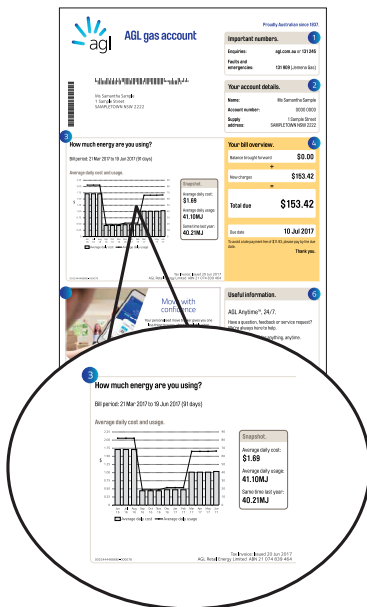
Proudly Australian since 1837

agl

AGL gas account

Important numbers.

Enquiries: agl.com.au or 131 245

Faults and emergencies: 131 909 (Jemena Gas)

Ms Samantha Sample
1 Sample Street
SAMPLETOWN NSW 2222

Your account details.

Name: Ms Samantha Sample

Account number: 3000 0800

Supply address: 1 Sample Street SAMPLETOWN NSW 2222

3

How much energy are you using?

Bill period: 21 Mar 2017 to 19 Jun 2017 (91 days)

Average daily cost and usage.

Snapshot:

Average daily cost: $1.69

Average daily usage: 41.10MJ

Same time last year: 40.21MJ

Your bill overview.

4

Balance brought forward $0.00

New charges $153.42

Total due $153.42

Due date 10 Jul 2017

To avoid a late payment fee of $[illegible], please pay by the due date.

Thank you.

Move with confidence

Useful information.

6

AGL Anytime™, 24/7.

Have a question, feedback or service request? We're always here to help.

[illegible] anything, anytime.

3

How much energy are you using?

Bill period: 21 Mar 2017 to 19 Jun 2017 (91 days)

Average daily cost and usage.

Snapshot:

Average daily cost: $1.69

Average daily usage: 41.10MJ

Same time last year: 40.21MJ

Average daily cost Average daily usage

Tax Invoice | Issued 20 Jun 2017
AGL Retail Energy Limited ABN 21 074 839 464